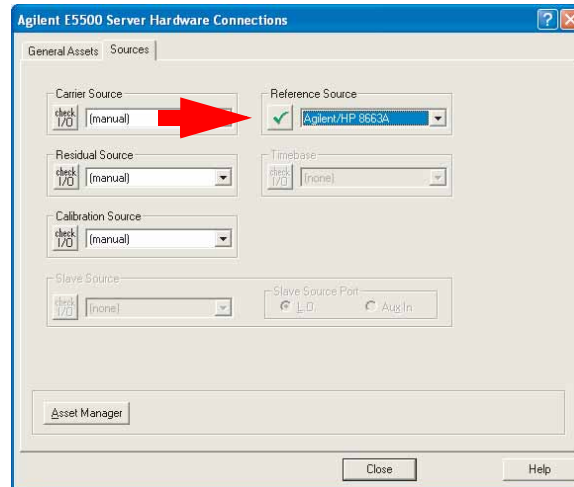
Agilent E5500 Server Hardware Connections

General Assets | Sources

Carrier Source
check I/O (manual)

Reference Source
Agilent/HP 8663A

Residual Source
check I/O (manual)

Timebase
check I/O (none)

Calibration Source
check I/O (manual)

Slave Source
check I/O (none)

Slave Source Port
L.O.
Aux In

Asset Manager

Close

Help